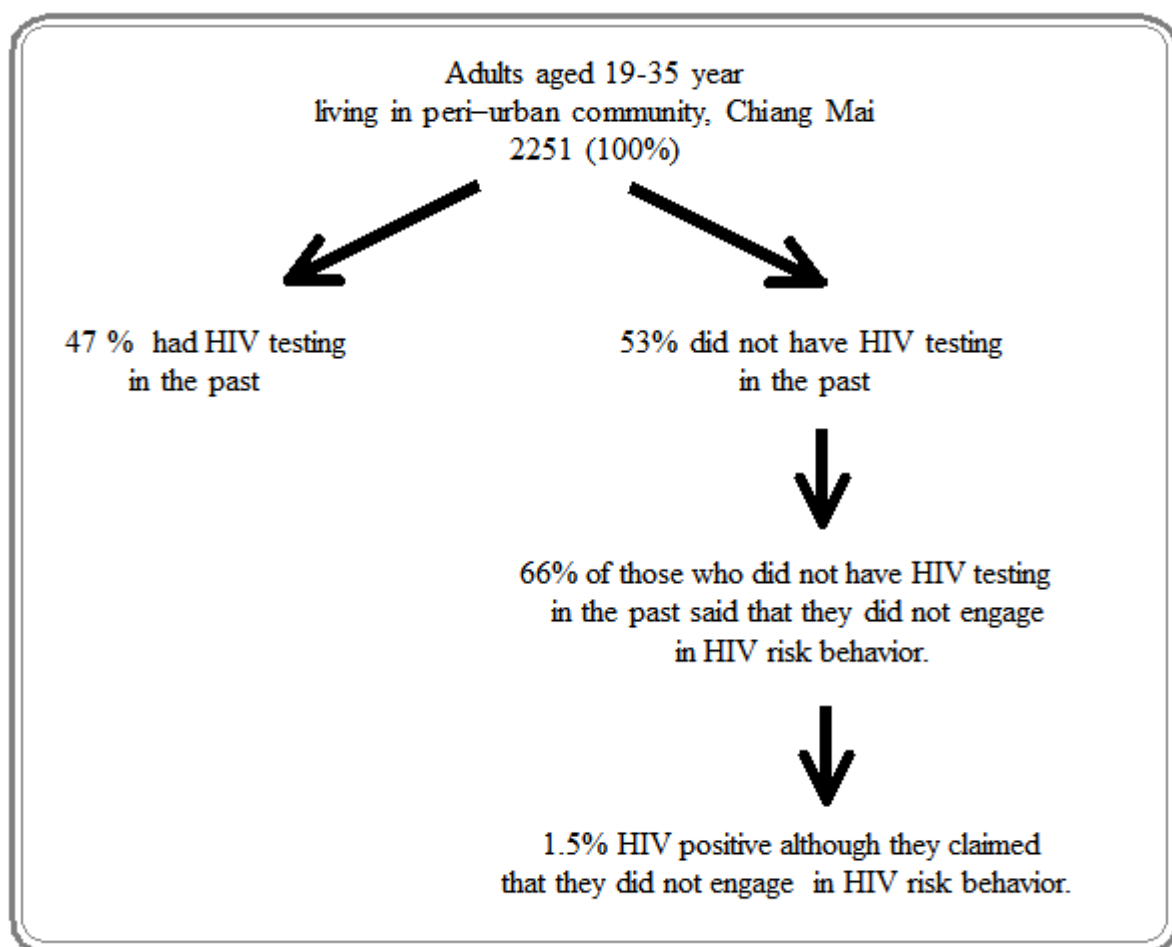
Adults aged 19-35 year
living in peri–urban community, Chiang Mai
2251 (100%)

47 % had HIV testing
in the past

53% did not have HIV testing
in the past

66% of those who did not have HIV testing
in the past said that they did not engage
in HIV risk behavior.

1.5% HIV positive although they claimed
that they did not engage in HIV risk behavior.